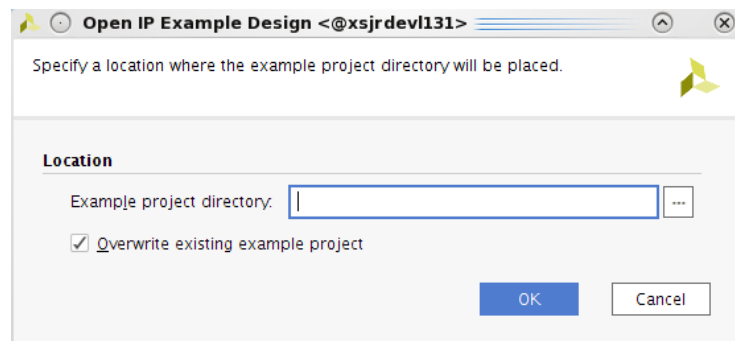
Open IP Example Design <@xsjrdevl131>

Specify a location where the example project directory will be placed.

Location

Example project directory:

...

Overwrite existing example project

OK

Cancel